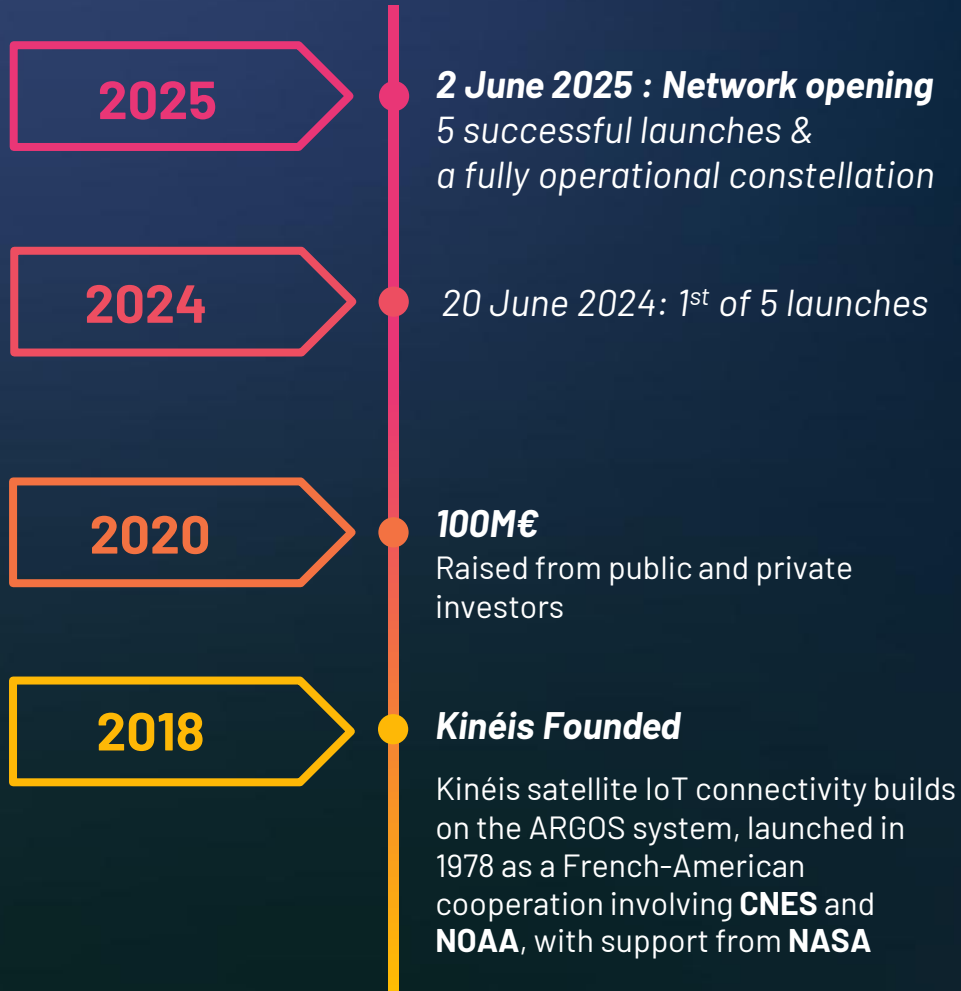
2025

2 June 2025 : Network opening
5 successful launches &
a fully operational constellation

2024

20 June 2024: 1$^{st}$ of 5 launches

2020

100M€
Raised from public and private investors

2018

Kinéis Founded

Kinéis satellite IoT connectivity builds on the ARGOS system, launched in 1978 as a French-American cooperation involving CNES and NOAA, with support from NASA